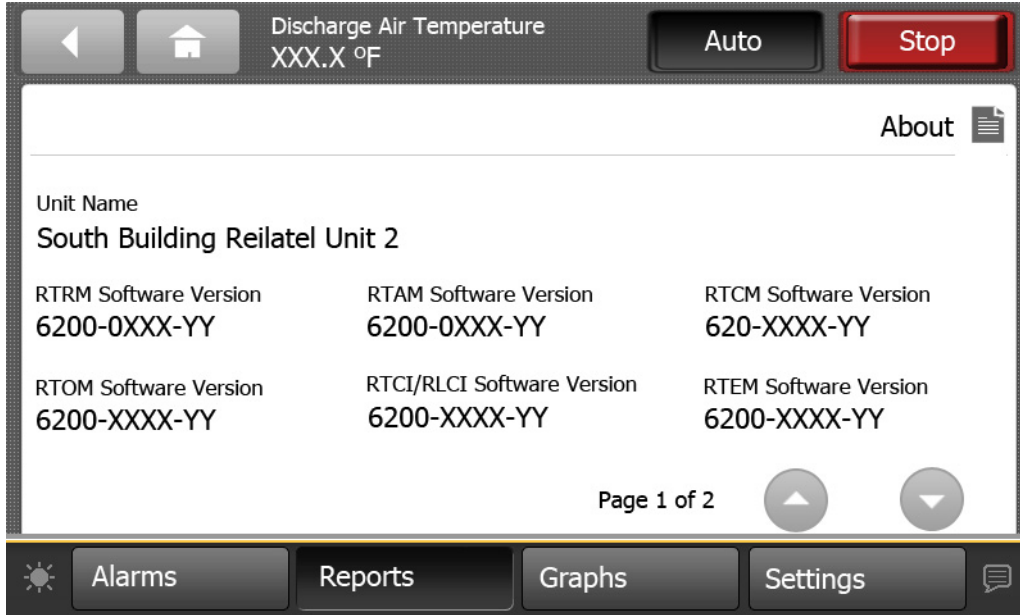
Discharge Air Temperature
XXX.X ºF

Auto

Stop

About

Unit Name
South Building Reilatel Unit 2

RTRM Software Version
6200-0XXX-YY

RTAM Software Version
6200-0XXX-YY

RTCM Software Version
620-XXXX-YY

RTOM Software Version
6200-XXXX-YY

RTCI/RLCI Software Version
6200-XXXX-YY

RTEM Software Version
6200-XXXX-YY

Page 1 of 2

Alarms

Reports

Graphs

Settings